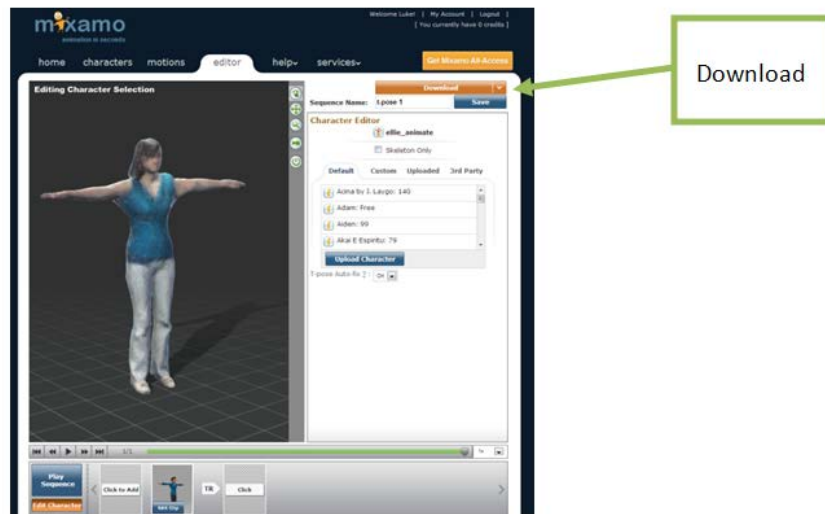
mixamo
animation in seconds

Welcome Luke! | My Account | Logout |
[ You currently have 0 credits ]

home characters motions editor help services

Get Mixamo All-Access

Editing Character Selection

Download

Sequence Name: t-pose 1 Save

Character Editor
ellie_animate
Skeleton Only

Default Custom Uploaded 3rd Party

Acina by J. Laygo: 140
Adam: Free
Aiden: 99
Akai E Espiritu: 79

Upload Character

T-pose Auto-fix ?: On

Download

Play Sequence
Edit Character
Click to Add
TR
Click